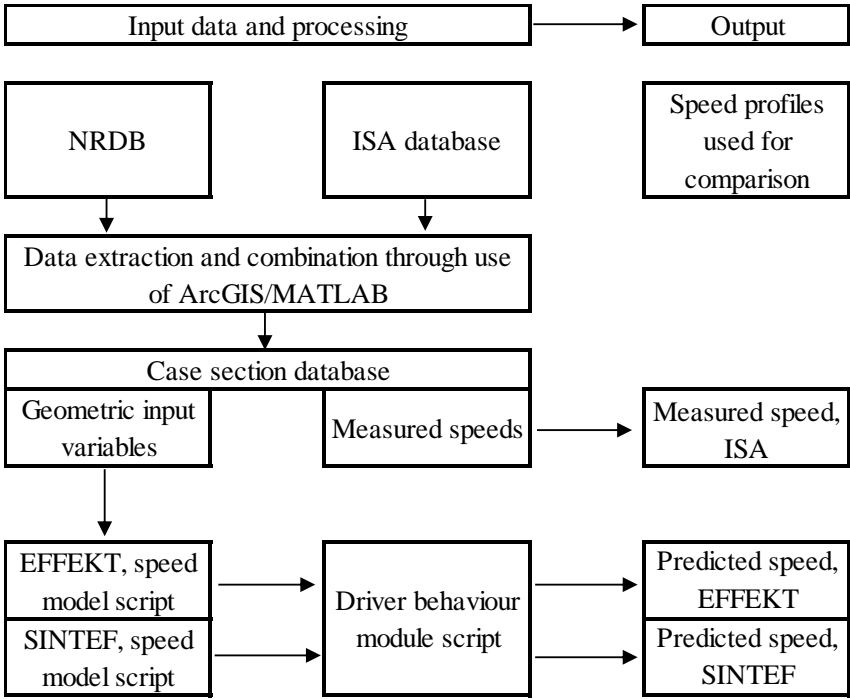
Input data and processing

Output

NRDB

ISA database

Speed profiles used for comparison

Data extraction and combination through use of ArcGIS/MATLAB

Case section database

Geometric input variables

Measured speeds

Measured speed, ISA

EFFEKT, speed model script

SINTEF, speed model script

Driver behaviour module script

Predicted speed, EFFEKT

Predicted speed, SINTEF